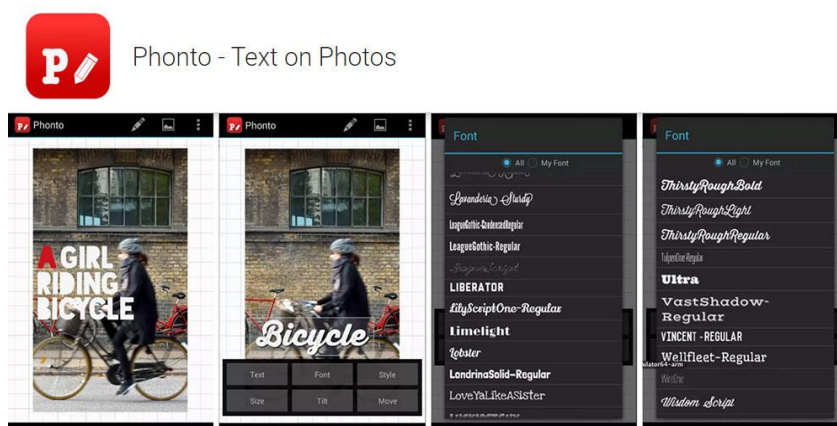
Phonto - Text on Photos

Phonto

A GIRL RIDING BICYCLE

Phonto

Bicycle

Text
Font
Style
Size
Tilt
Move

Font

All
My Font

Lavanderia_Sturdy
LeagueGothic-CondensedRegular
LeagueGothic-Regular
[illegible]
LIBERATOR
LilyScriptOne-Regular
Limelight
Lobster
LondrinaSolid-Regular
LoveYaLikeASister

Font

All
My Font

ThirstyRoughBold
ThirstyRoughLight
ThirstyRoughRegular
TulpenOne-Regular
Ultra
VastShadow-Regular
VINCENT-REGULAR
Wellfleet-Regular
WireOne
Wisdom Script